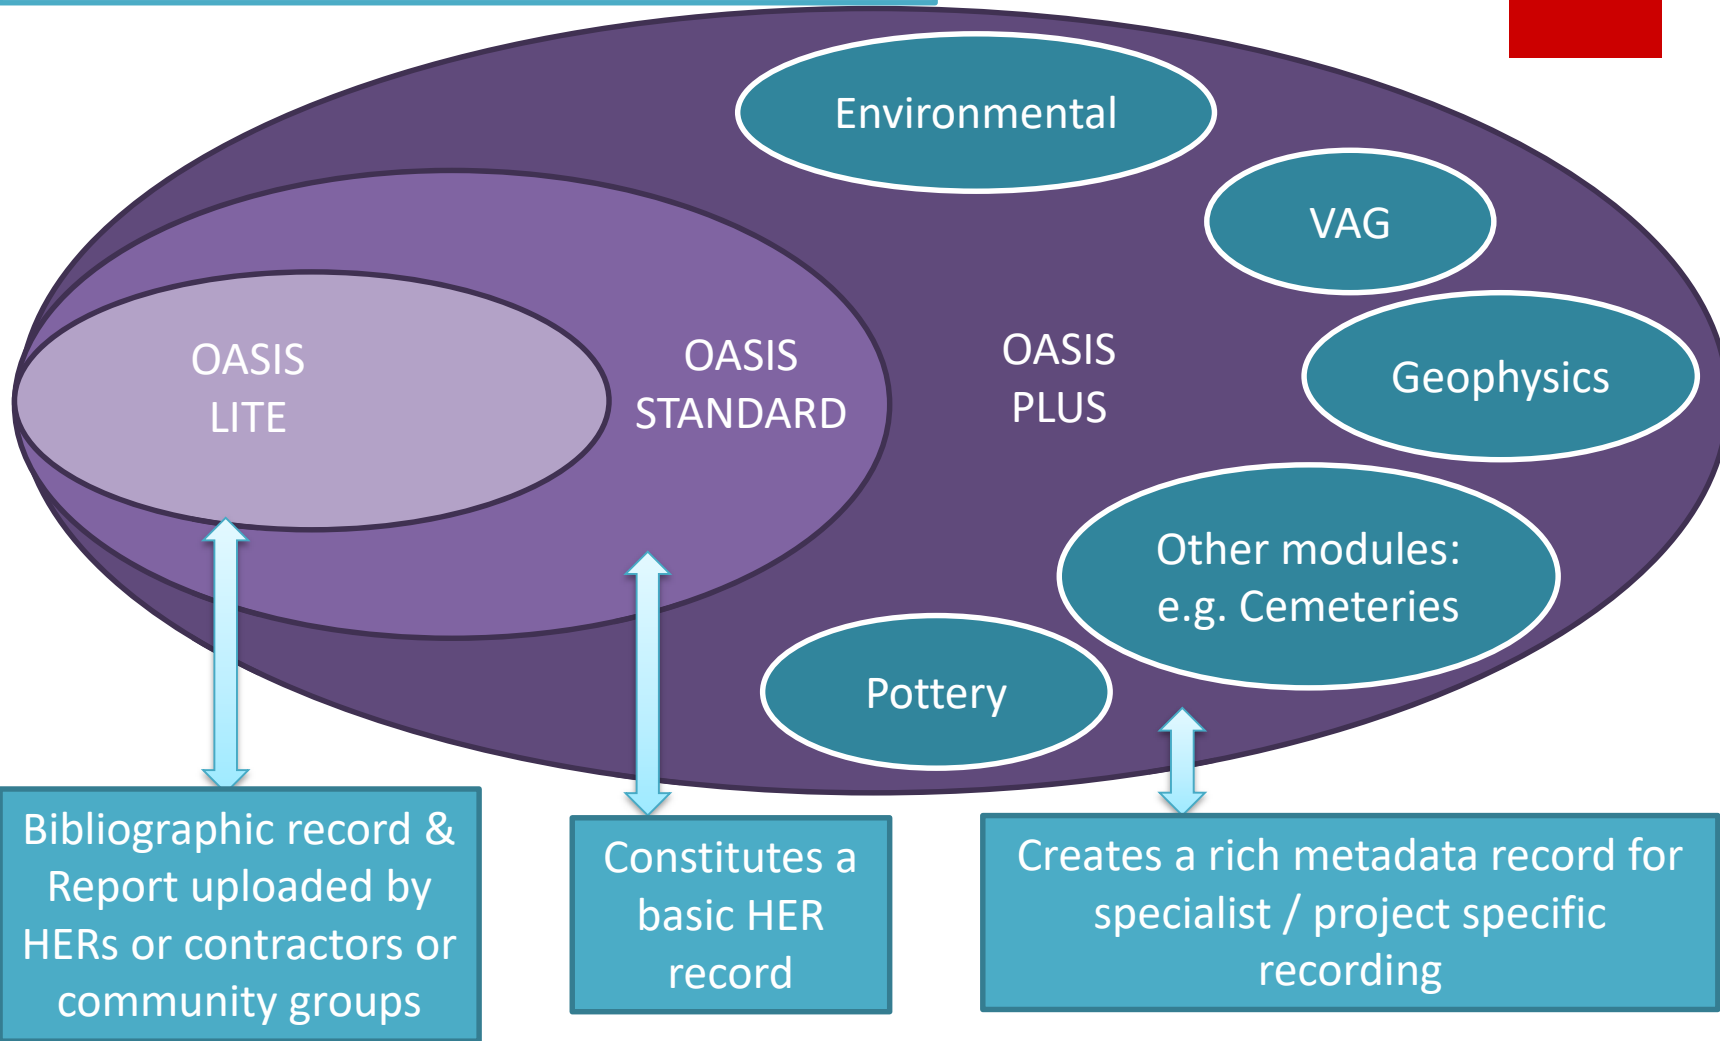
Environmental

VAG

OASIS LITE

OASIS STANDARD

OASIS PLUS

Geophysics

Other modules: e.g. Cemeteries

Pottery

Bibliographic record & Report uploaded by HERs or contractors or community groups

Constitutes a basic HER record

Creates a rich metadata record for specialist / project specific recording